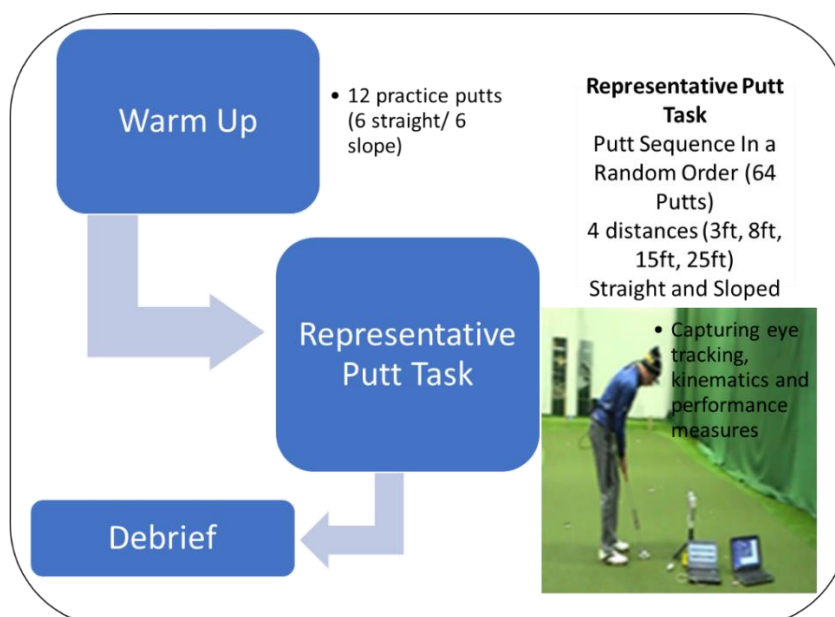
Warm Up

• 12 practice putts (6 straight/ 6 slope)

**Representative Putt Task**

Putt Sequence In a Random Order (64 Putts)

4 distances (3ft, 8ft, 15ft, 25ft)

Straight and Sloped

Representative Putt Task

• Capturing eye tracking, kinematics and performance measures

Debrief